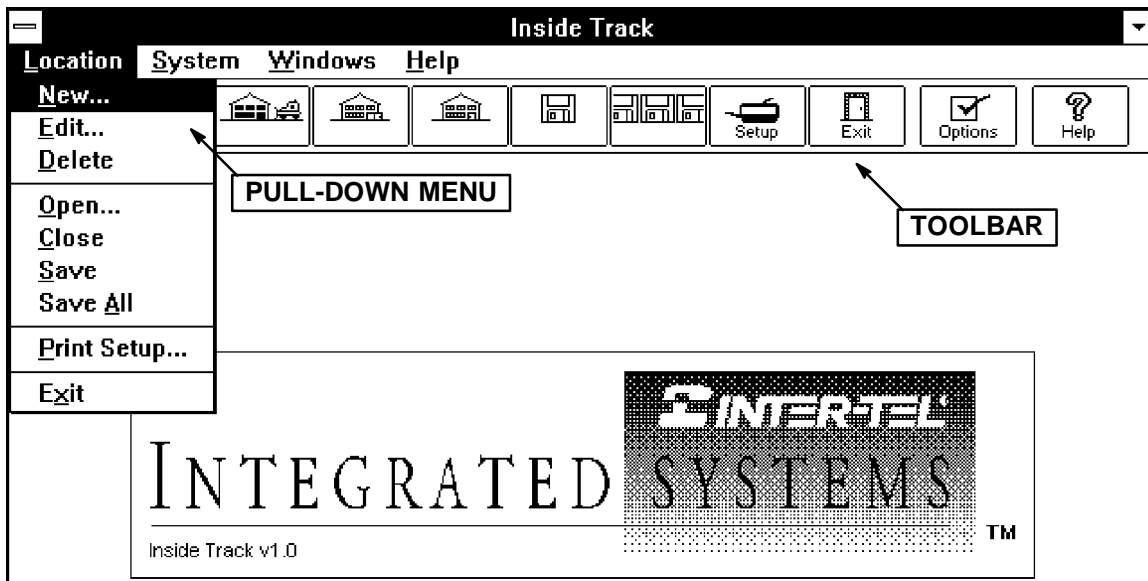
Inside Track

Location System Windows Help

New...
Edit...
Delete
Open...
Close
Save
Save All
Print Setup...
Exit

Setup Exit Options Help

PULL-DOWN MENU

TOOLBAR

INTER-TEL

INTEGRATED SYSTEMS

TM

Inside Track v1.0